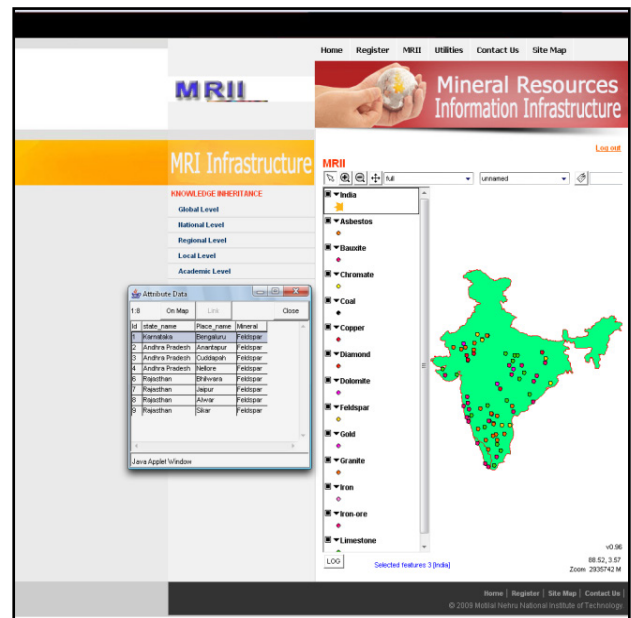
Home Register MRII Utilities Contact Us Site Map

MRII

Mineral Resources Information Infrastructure

MRI Infrastructure

KNOWLEDGE INHERITANCE

Global Level

National Level

Regional Level

Local Level

Academic Level

Log out

MRII

full

unnamed

India

Asbestos

Bauxite

Chromate

Coal

Copper

Diamond

Dolomite

Feldspar

Gold

Granite

Iron

Iron-ore

Limestone

Attribute Data

1:8 On Map Link Close

| Id | state_name | Place_name | Mineral |
|---|---|---|---|
| 1 | Karnataka | Bengaluru | Feldspar |
| 2 | Andhra Pradesh | Anantapur | Feldspar |
| 3 | Andhra Pradesh | Cuddapah | Feldspar |
| 4 | Andhra Pradesh | Nellore | Feldspar |
| 6 | Rajasthan | Bhilwara | Feldspar |
| 7 | Rajasthan | Jaipur | Feldspar |
| 8 | Rajasthan | Alwar | Feldspar |
| 9 | Rajasthan | Sikar | Feldspar |

Java Applet Window

LOG

Selected features 3 [India]

v0.96

88.52, 3.57

Zoom 2936742 M

Home | Register | Site Map | Contact Us

© 2009 Motilal Nehru National Institute of Technology